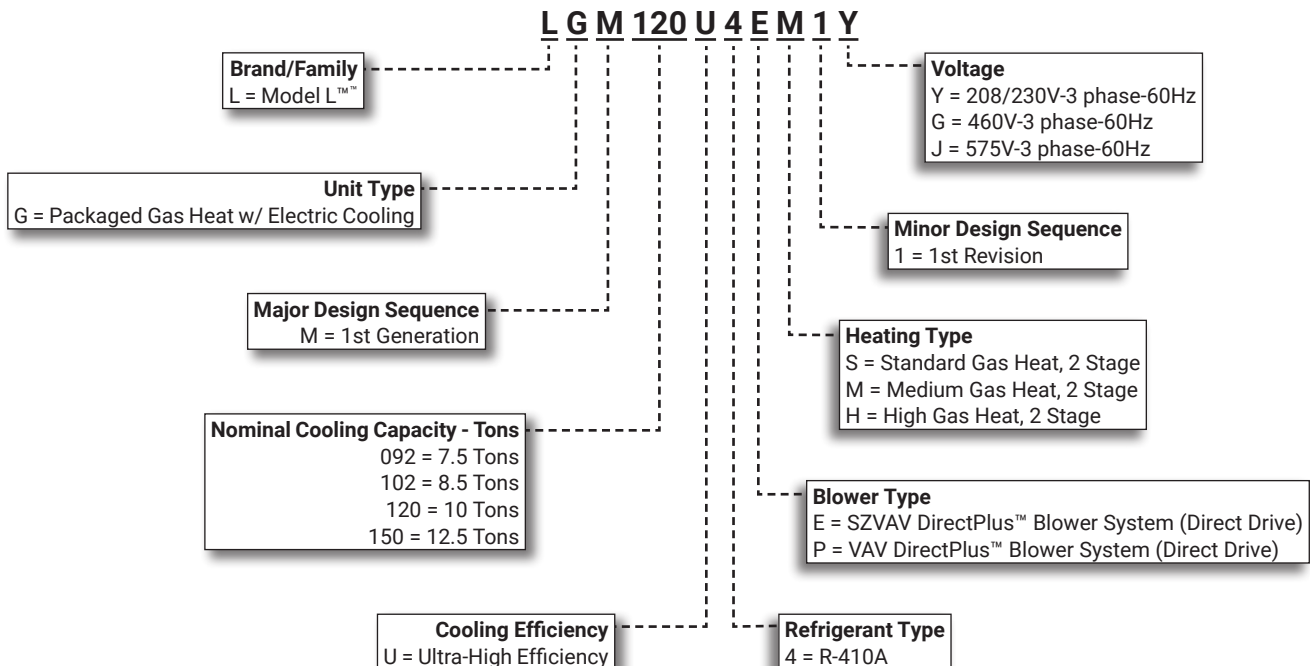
L G M 120 U 4 E M 1 Y

Brand/Family
L = Model L™

Unit Type
G = Packaged Gas Heat w/ Electric Cooling

Major Design Sequence
M = 1st Generation

Nominal Cooling Capacity - Tons
092 = 7.5 Tons
102 = 8.5 Tons
120 = 10 Tons
150 = 12.5 Tons

Cooling Efficiency
U = Ultra-High Efficiency

Voltage
Y = 208/230V-3 phase-60Hz
G = 460V-3 phase-60Hz
J = 575V-3 phase-60Hz

Minor Design Sequence
1 = 1st Revision

Heating Type
S = Standard Gas Heat, 2 Stage
M = Medium Gas Heat, 2 Stage
H = High Gas Heat, 2 Stage

Blower Type
E = SZVAV DirectPlus™ Blower System (Direct Drive)
P = VAV DirectPlus™ Blower System (Direct Drive)

Refrigerant Type
4 = R-410A